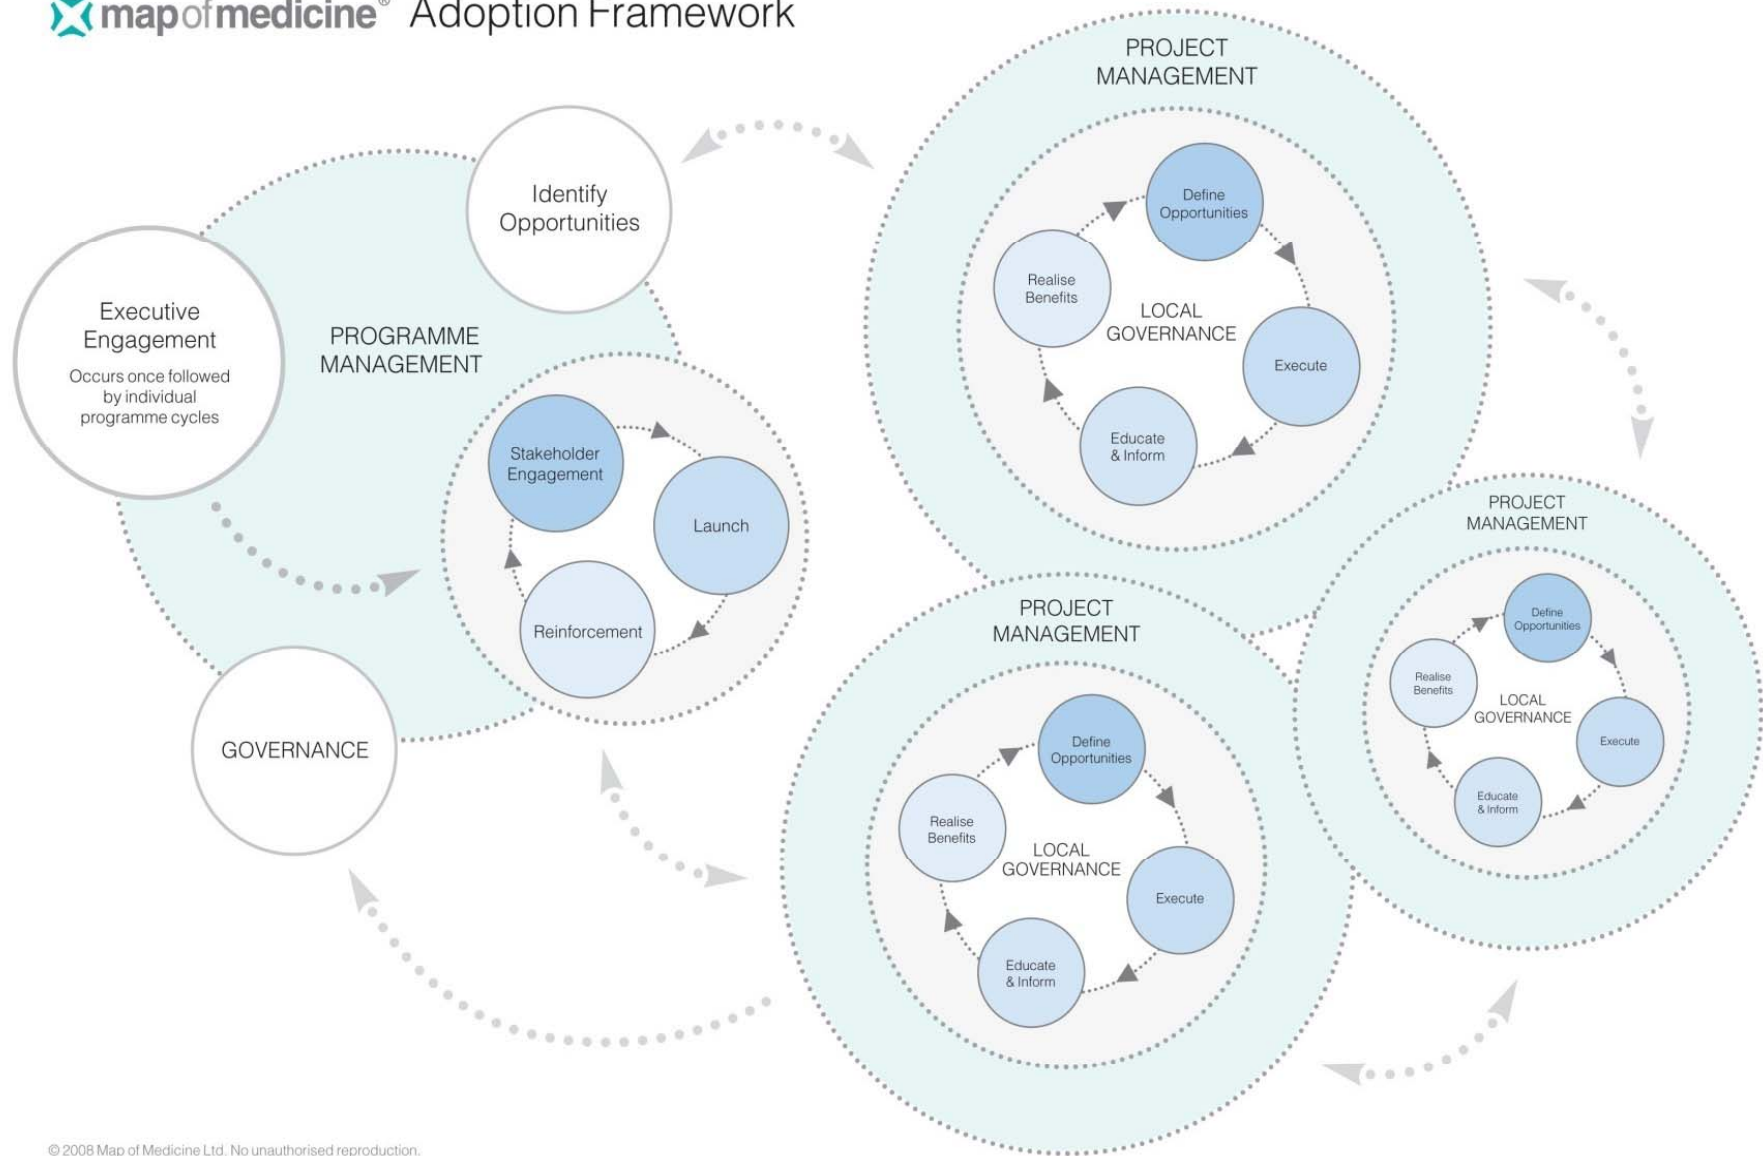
mapofmedicine® Adoption Framework

Executive Engagement
Occurs once followed by individual programme cycles

Identify Opportunities

PROGRAMME MANAGEMENT

Stakeholder Engagement

Launch

Reinforcement

GOVERNANCE

PROJECT MANAGEMENT

Define Opportunities

Realise Benefits

LOCAL GOVERNANCE

Execute

Educate & Inform

PROJECT MANAGEMENT

Define Opportunities

Realise Benefits

LOCAL GOVERNANCE

Execute

Educate & Inform

PROJECT MANAGEMENT

Define Opportunities

Realise Benefits

LOCAL GOVERNANCE

Execute

Educate & Inform

© 2008 Map of Medicine Ltd. No unauthorised reproduction.